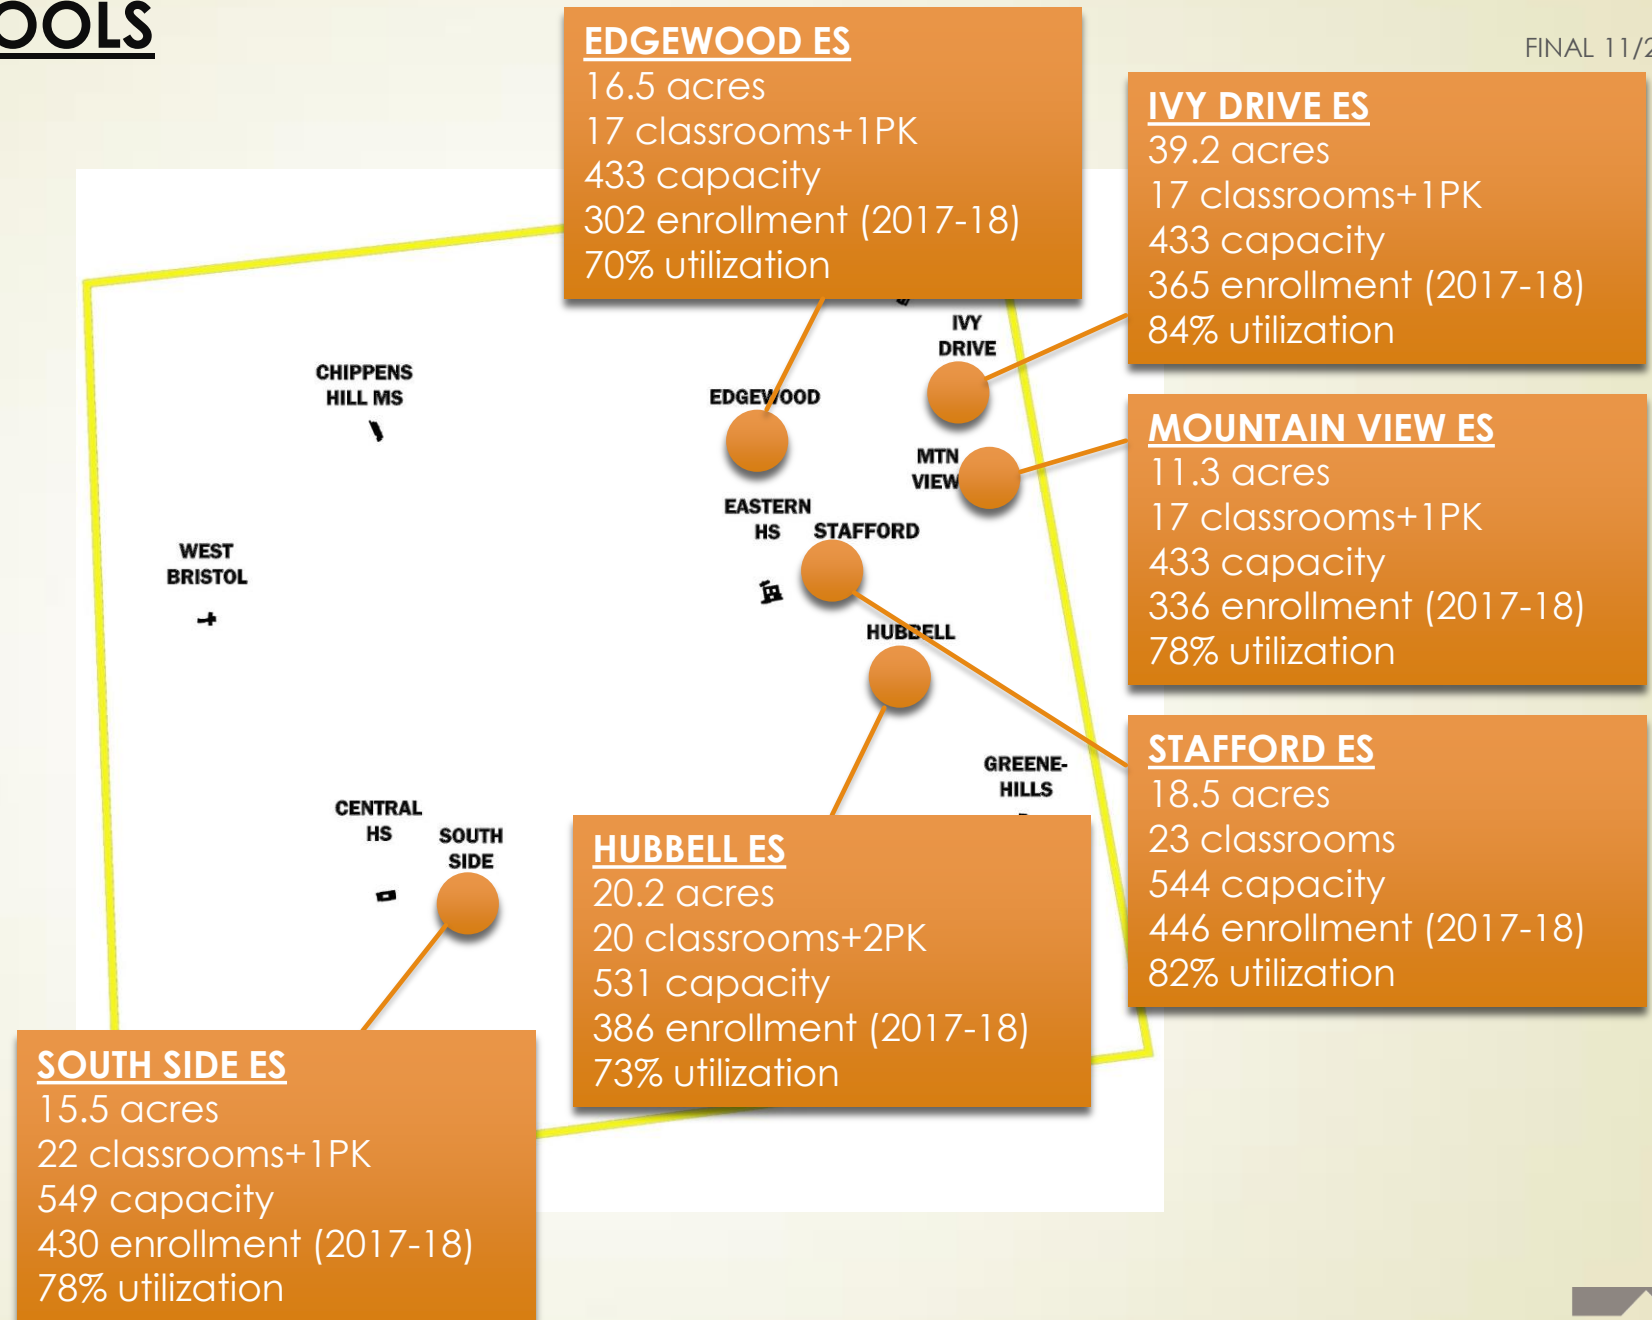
OOLS

FINAL 11/2

EDGEWOOD ES
16.5 acres
17 classrooms+1PK
433 capacity
302 enrollment (2017-18)
70% utilization

IVY DRIVE ES
39.2 acres
17 classrooms+1PK
433 capacity
365 enrollment (2017-18)
84% utilization

MOUNTAIN VIEW ES
11.3 acres
17 classrooms+1PK
433 capacity
336 enrollment (2017-18)
78% utilization

STAFFORD ES
18.5 acres
23 classrooms
544 capacity
446 enrollment (2017-18)
82% utilization

HUBBELL ES
20.2 acres
20 classrooms+2PK
531 capacity
386 enrollment (2017-18)
73% utilization

SOUTH SIDE ES
15.5 acres
22 classrooms+1PK
549 capacity
430 enrollment (2017-18)
78% utilization

CHIPPENS HILL MS

EDGEWOOD

IVY DRIVE

MTN VIEW

EASTERN HS

STAFFORD

WEST BRISTOL

HUBBELL

GREENE-HILLS

CENTRAL HS

SOUTH SIDE